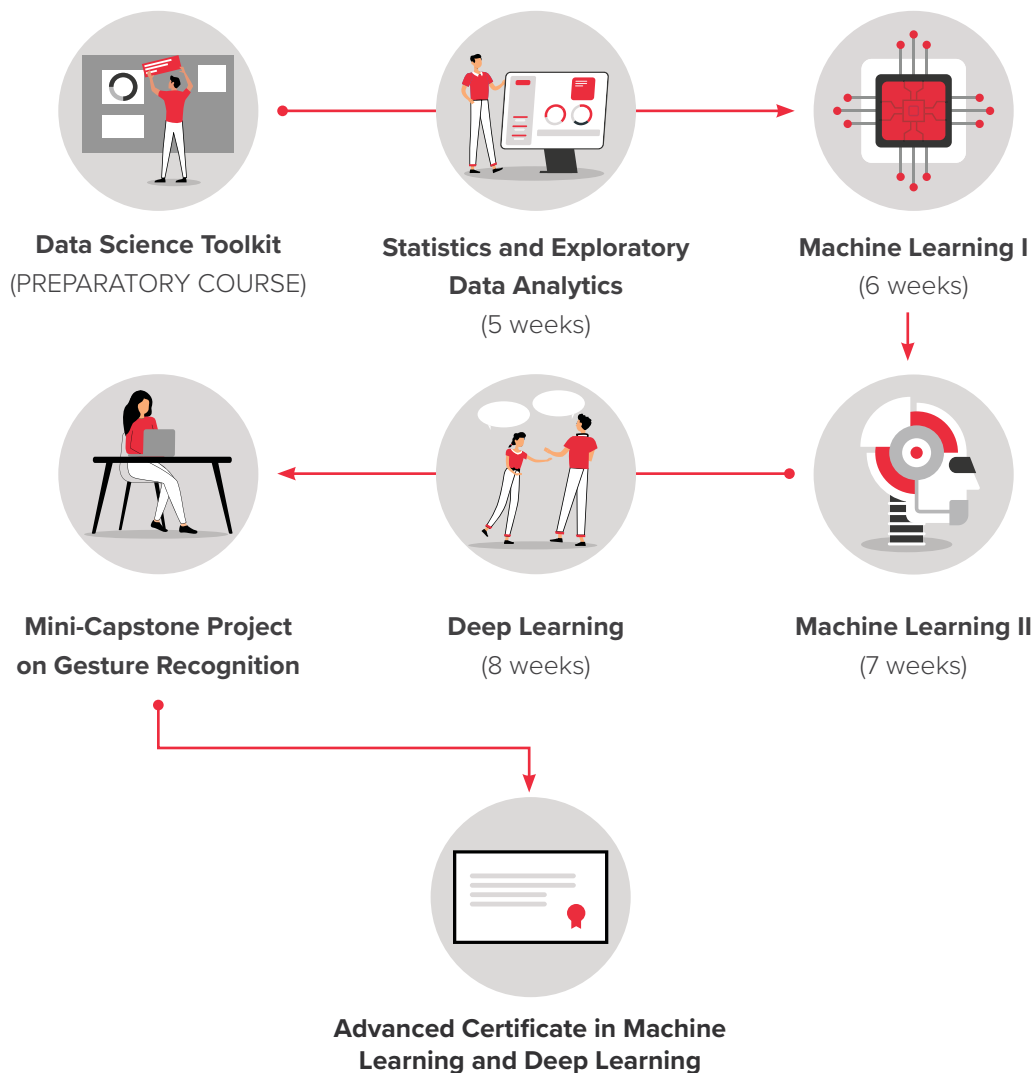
Data Science Toolkit
(PREPARATORY COURSE)

Statistics and Exploratory Data Analytics
(5 weeks)

Machine Learning I
(6 weeks)

Mini-Capstone Project on Gesture Recognition

Deep Learning
(8 weeks)

Machine Learning II
(7 weeks)

Advanced Certificate in Machine Learning and Deep Learning